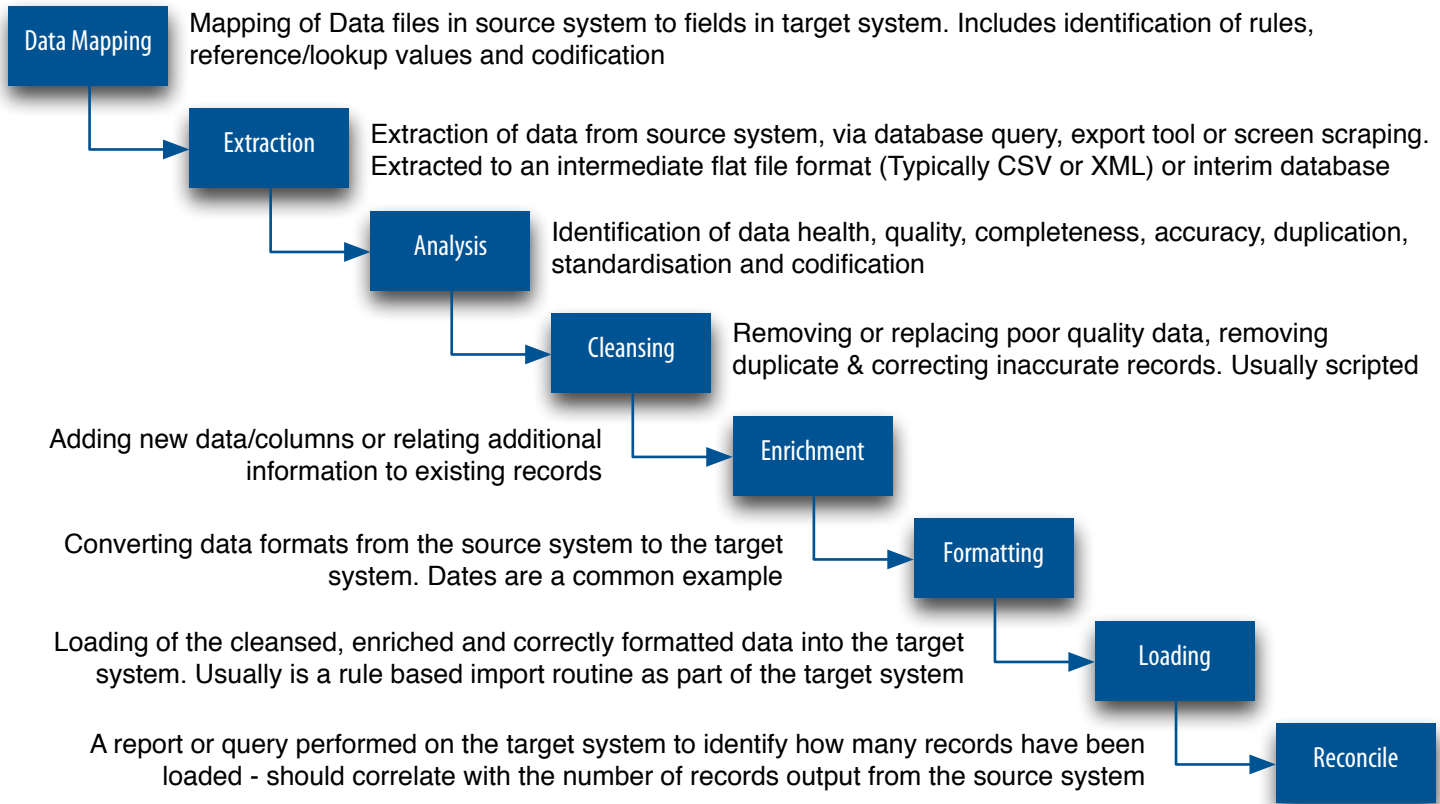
Data Mapping

Mapping of Data files in source system to fields in target system. Includes identification of rules, reference/lookup values and codification

Extraction

Extraction of data from source system, via database query, export tool or screen scraping. Extracted to an intermediate flat file format (Typically CSV or XML) or interim database

Analysis

Identification of data health, quality, completeness, accuracy, duplication, standardisation and codification

Cleansing

Removing or replacing poor quality data, removing duplicate & correcting inaccurate records. Usually scripted

Adding new data/columns or relating additional information to existing records

Enrichment

Converting data formats from the source system to the target system. Dates are a common example

Formatting

Loading of the cleansed, enriched and correctly formatted data into the target system. Usually is a rule based import routine as part of the target system

Loading

A report or query performed on the target system to identify how many records have been loaded - should correlate with the number of records output from the source system

Reconcile